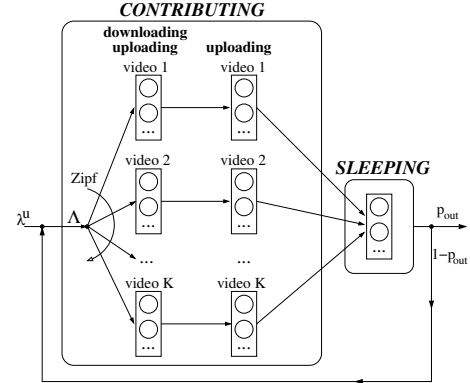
CONTRIBUTING

downloading uploading

uploading

video 1

video 1

...

...

video 2

video 2

...

...

Zipf

$\lambda^u$

$\Lambda$

...

...

video K

video K

...

...

SLEEPING

...

$p_{out}$

$1-p_{out}$